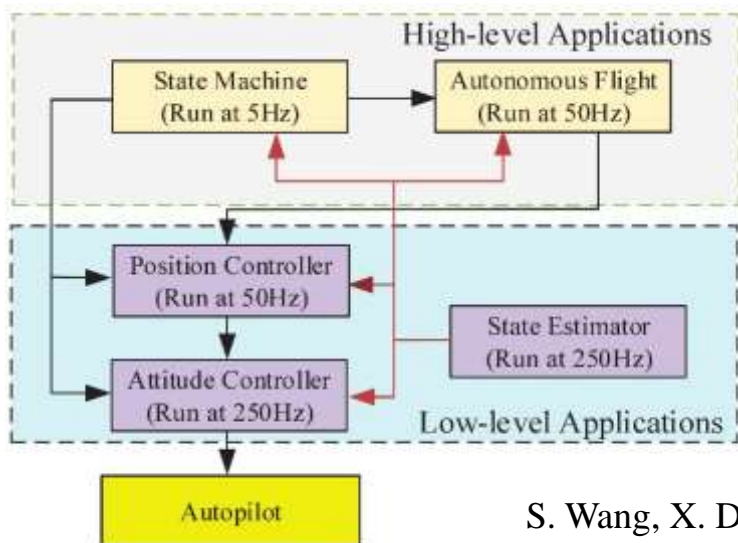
High-level Applications

State Machine (Run at 5Hz)

Autonomous Flight (Run at 50Hz)

Position Controller (Run at 50Hz)

State Estimator (Run at 250Hz)

Attitude Controller (Run at 250Hz)

Low-level Applications

Autopilot

S. Wang, X. D